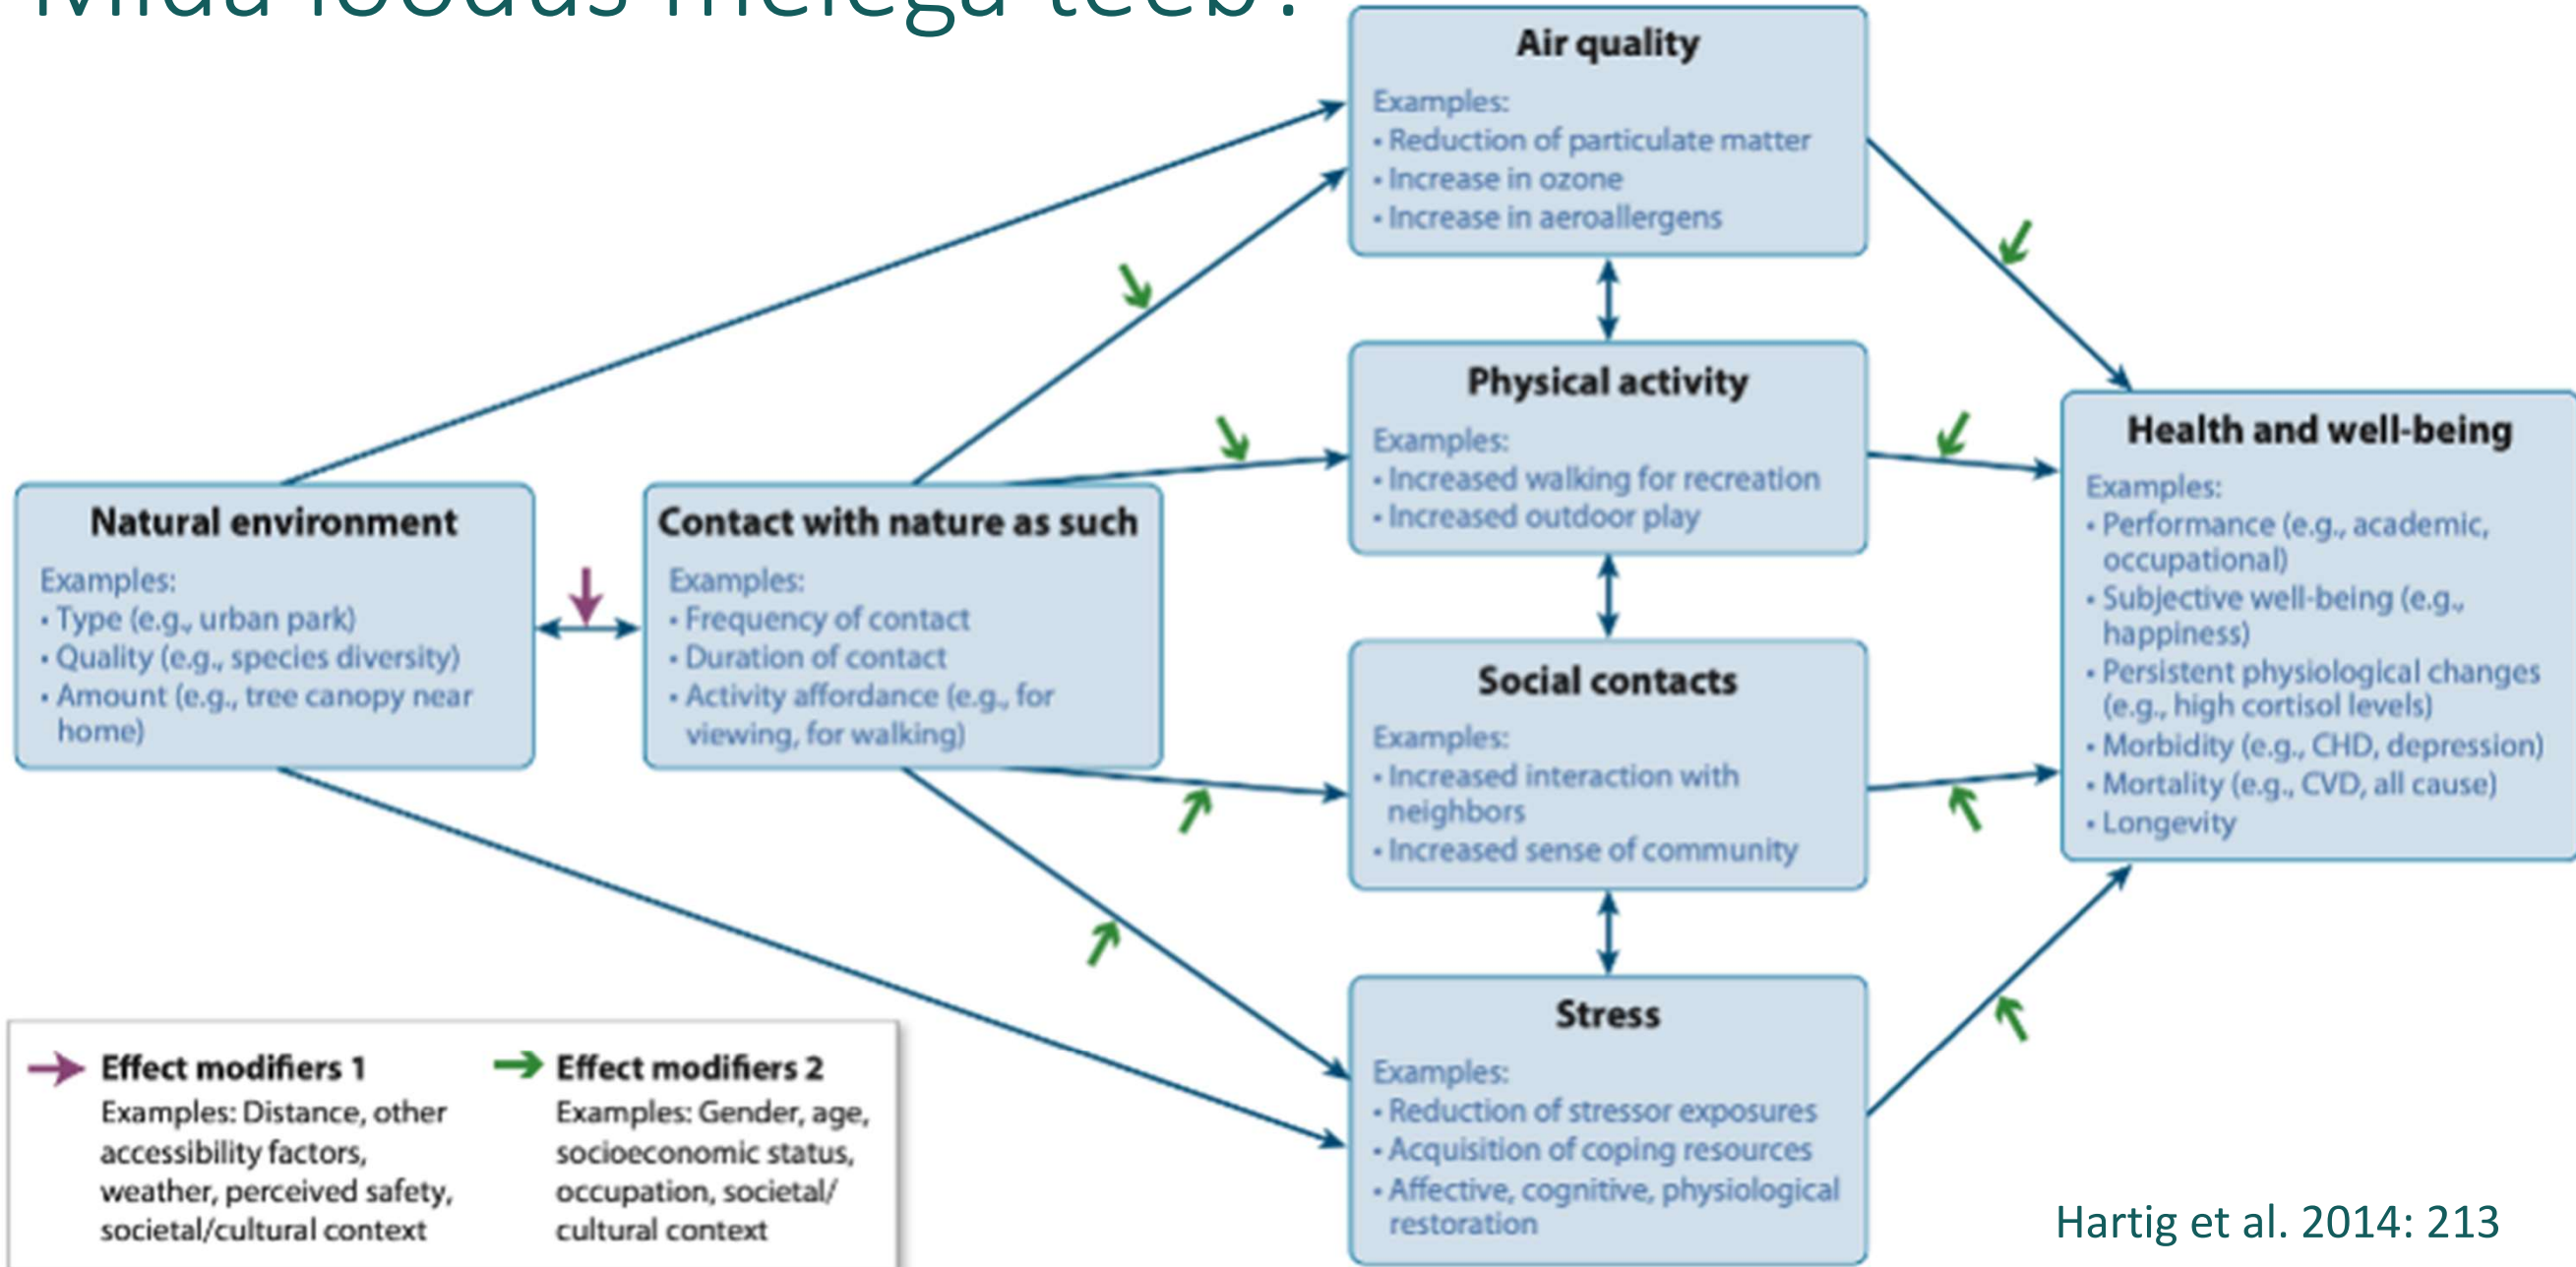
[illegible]

Air quality
Examples:
• Reduction of particulate matter
• Increase in ozone
• Increase in aeroallergens

Physical activity
Examples:
• Increased walking for recreation
• Increased outdoor play

Social contacts
Examples:
• Increased interaction with neighbors
• Increased sense of community

Stress
Examples:
• Reduction of stressor exposures
• Acquisition of coping resources
• Affective, cognitive, physiological restoration

Natural environment
Examples:
• Type (e.g., urban park)
• Quality (e.g., species diversity)
• Amount (e.g., tree canopy near home)

Contact with nature as such
Examples:
• Frequency of contact
• Duration of contact
• Activity affordance (e.g., for viewing, for walking)

Health and well-being
Examples:
• Performance (e.g., academic, occupational)
• Subjective well-being (e.g., happiness)
• Persistent physiological changes (e.g., high cortisol levels)
• Morbidity (e.g., CHD, depression)
• Mortality (e.g., CVD, all cause)
• Longevity

Effect modifiers 1
Examples: Distance, other accessibility factors, weather, perceived safety, societal/cultural context

Effect modifiers 2
Examples: Gender, age, socioeconomic status, occupation, societal/ cultural context

Hartig et al. 2014: 213